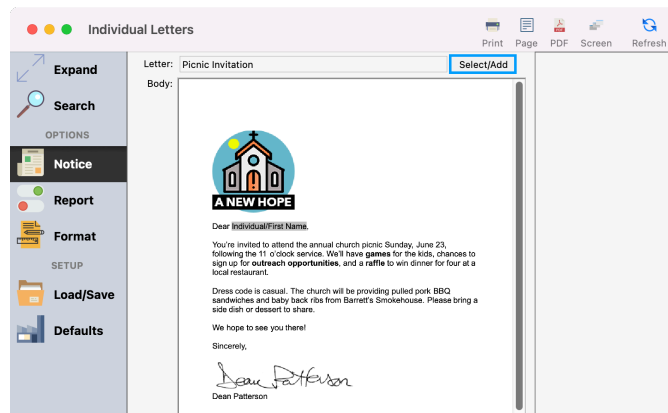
Individual Letters

Print Page PDF Screen Refresh

Expand

Search

OPTIONS

Notice

Report

Format

SETUP

Load/Save

Defaults

Letter: Picnic Invitation

Select/Add

Body:

A NEW HOPE

Dear Individual/First Name,

You're invited to attend the annual church picnic Sunday, June 23, following the 11 o'clock service. We'll have **games** for the kids, chances to sign up for **outreach opportunities**, and a **raffle** to win dinner for four at a local restaurant.

Dress code is casual. The church will be providing pulled pork BBQ sandwiches and baby back ribs from Barrett's Smokehouse. Please bring a side dish or dessert to share.

We hope to see you there!

Sincerely,

Dean Patterson

Dean Patterson